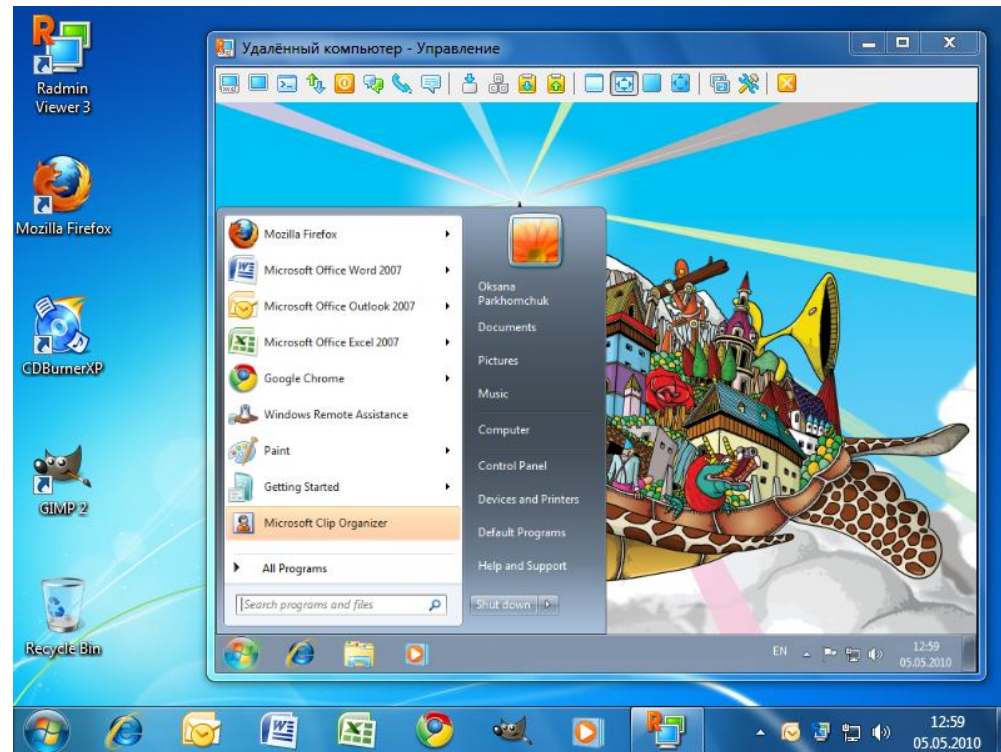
Radmin Viewer 3

Mozilla Firefox

CDBurnerXP

GIMP 2

Recycle Bin

Удалённый компьютер - Управление

Mozilla Firefox

Microsoft Office Word 2007

Microsoft Office Outlook 2007

Microsoft Office Excel 2007

Google Chrome

Windows Remote Assistance

Paint

Getting Started

Microsoft Clip Organizer

All Programs

Search programs and files

Oksana Parkhomchuk

Documents

Pictures

Music

Computer

Control Panel

Devices and Printers

Default Programs

Help and Support

Shut down

EN

12:59
05.05.2010

12:59
05.05.2010